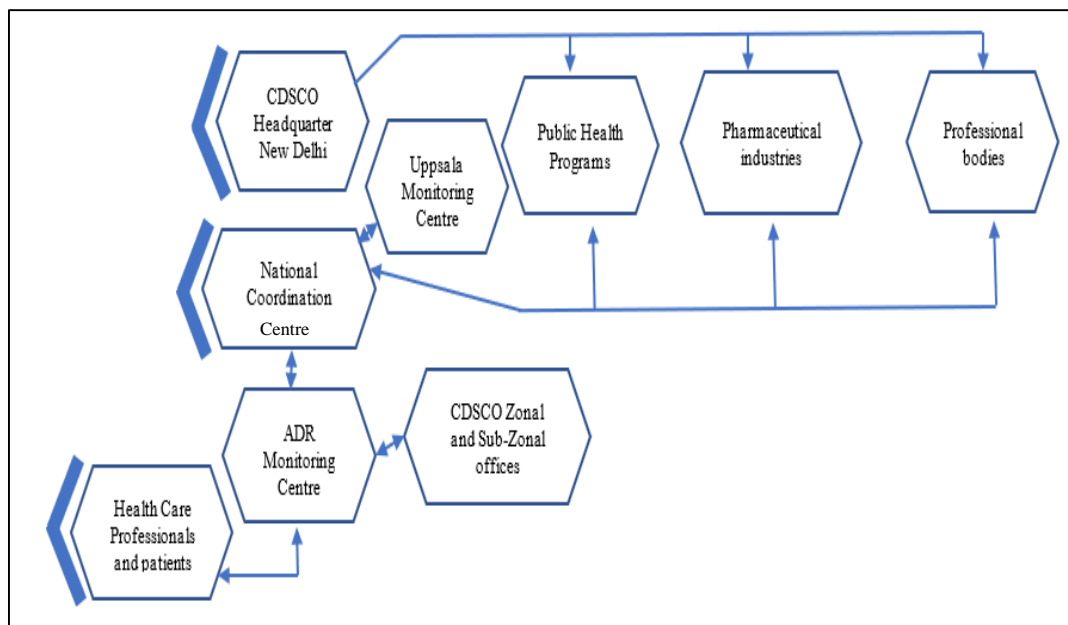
CDSCO Headquarter New Delhi

Public Health Programs

Pharmaceutical industries

Professional bodies

Uppsala Monitoring Centre

National Coordination Centre

ADR Monitoring Centre

CDSCO Zonal and Sub-Zonal offices

Health Care Professionals and patients